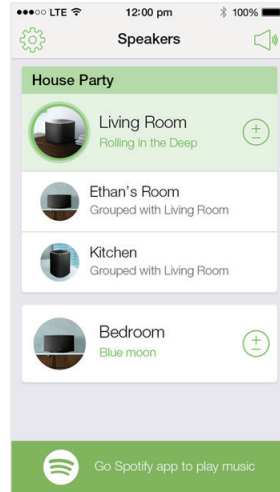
●●●○○ LTE 12:00 pm 100%

Speakers

House Party

Living Room
Rolling in the Deep

Ethan's Room
Grouped with Living Room

Kitchen
Grouped with Living Room

Bedroom
Blue moon

Go Spotify app to play music